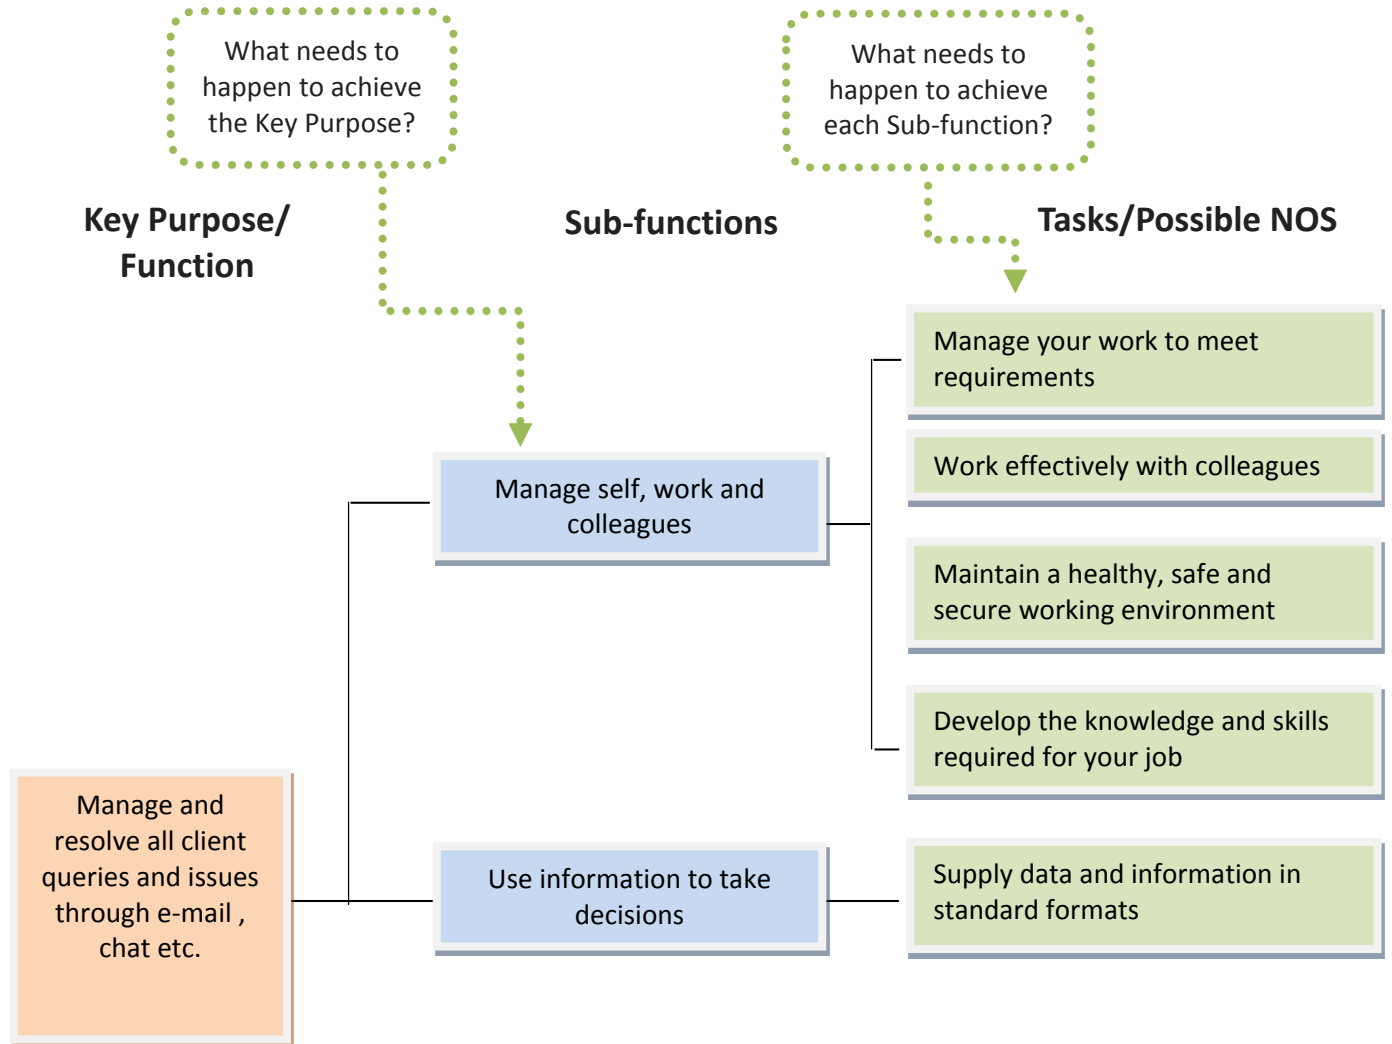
What needs to happen to achieve the Key Purpose?

What needs to happen to achieve each Sub-function?

Key Purpose/ Function

Sub-functions

Tasks/Possible NOS

Manage your work to meet requirements

Work effectively with colleagues

Manage self, work and colleagues

Maintain a healthy, safe and secure working environment

Develop the knowledge and skills required for your job

Manage and resolve all client queries and issues through e-mail , chat etc.

Use information to take decisions

Supply data and information in standard formats